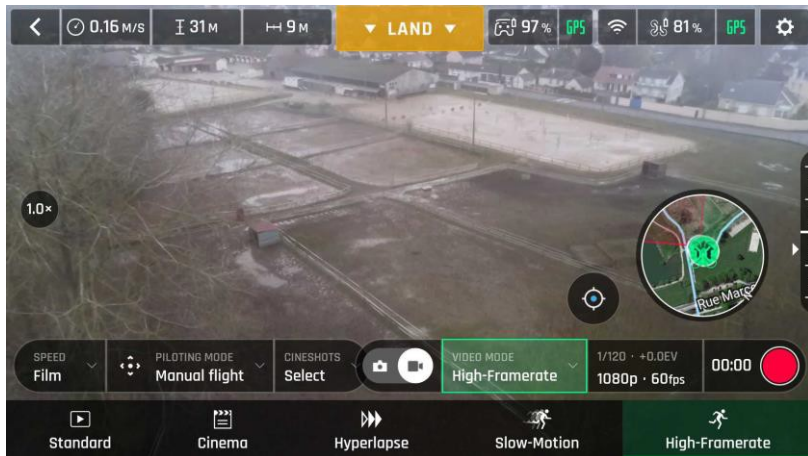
0.16 M/S
31 M
9 M
LAND
97 %
GPS
81 %
GPS

1.0×

Rue Marc

SPEED
Film

PILOTING MODE
Manual flight

CINESHOTS
Select

VIDEO MODE
High-Framerate

1/120 · +0.0EV
1080p · 60fps

00:00

Standard
Cinema
Hyperlapse
Slow-Motion
High-Framerate